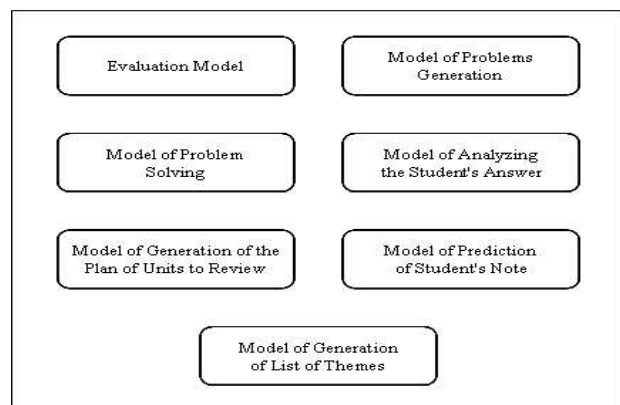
Evaluation Model

Model of Problems Generation

Model of Problem Solving

Model of Analyzing the Student's Answer

Model of Generation of the Plan of Units to Review

Model of Prediction of Student's Note

Model of Generation of List of Themes